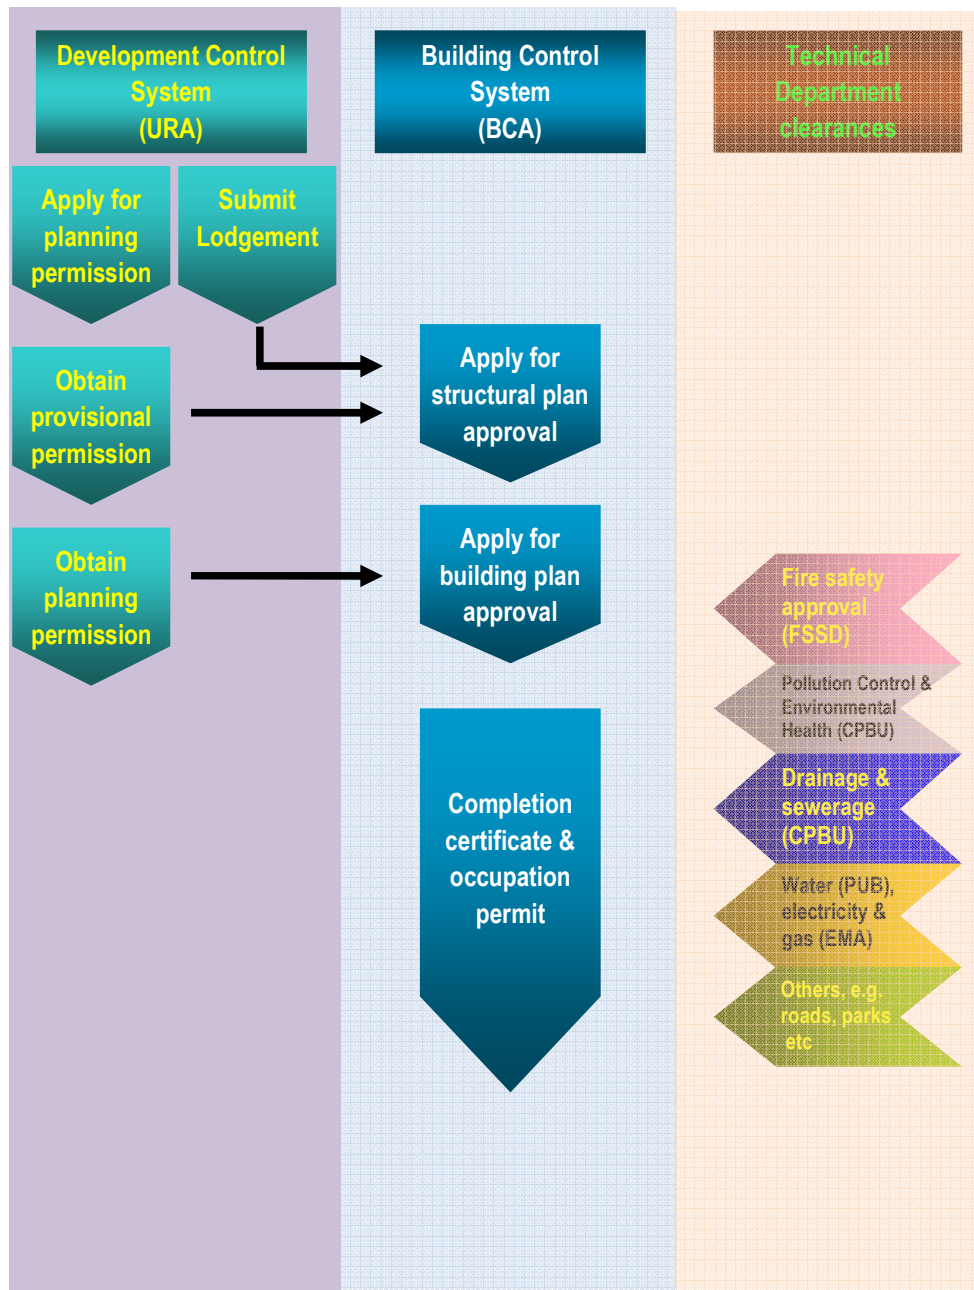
Development Control System (URA)

Apply for planning permission

Submit Lodgement

Obtain provisional permission

Obtain planning permission

Building Control System (BCA)

Apply for structural plan approval

Apply for building plan approval

Completion certificate & occupation permit

Technical Department clearances

Fire safety approval (FSSD)

Pollution Control & Environmental Health (CPBU)

Drainage & sewerage (CPBU)

Water (PUB), electricity & gas (EMA)

Others, e.g. roads, parks etc